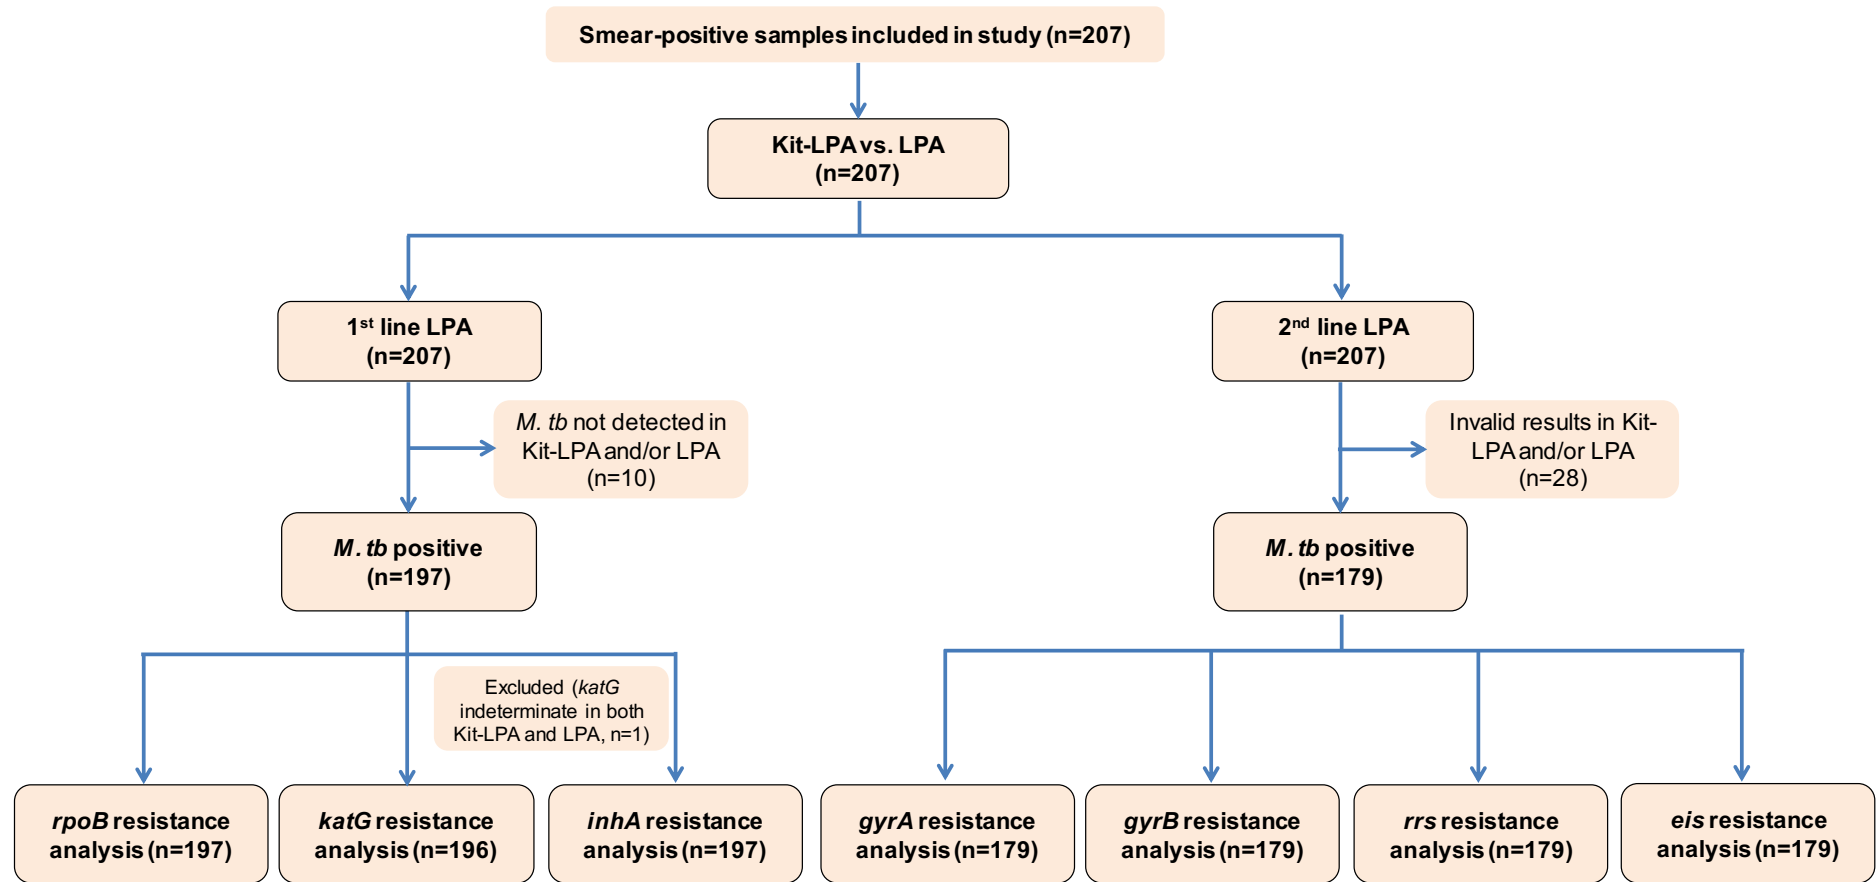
Smear-positive samples included in study (n=207)

Kit-LPA vs. LPA (n=207)

1$^{st}$ line LPA (n=207)

2$^{nd}$ line LPA (n=207)

M. tb not detected in Kit-LPA and/or LPA (n=10)

Invalid results in Kit-LPA and/or LPA (n=28)

M. tb positive (n=197)

M. tb positive (n=179)

Excluded (katG indeterminate in both Kit-LPA and LPA, n=1)

rpoB resistance analysis (n=197)

katG resistance analysis (n=196)

inhA resistance analysis (n=197)

gyrA resistance analysis (n=179)

gyrB resistance analysis (n=179)

rrs resistance analysis (n=179)

eis resistance analysis (n=179)